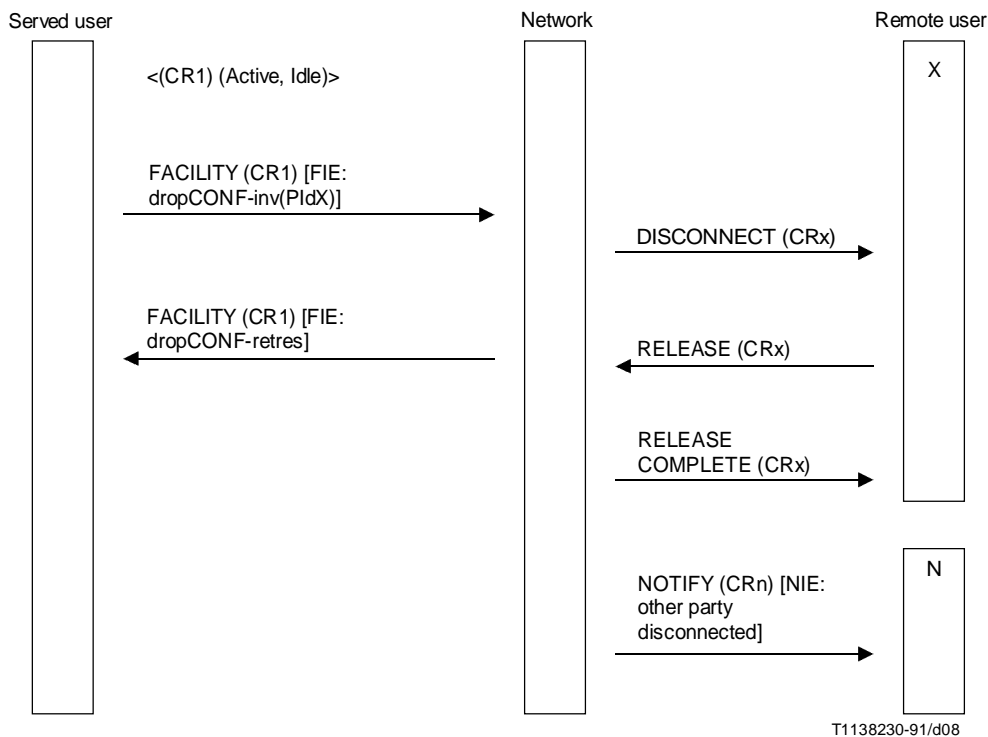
Served user

Network

Remote user

<(CR1) (Active, Idle)>

X

FACILITY (CR1) [FIE: dropCONF-inv(PIdX)]

DISCONNECT (CRx)

FACILITY (CR1) [FIE: dropCONF-retres]

RELEASE (CRx)

RELEASE COMPLETE (CRx)

N

NOTIFY (CRn) [NIE: other party disconnected]

T1138230-91/d08